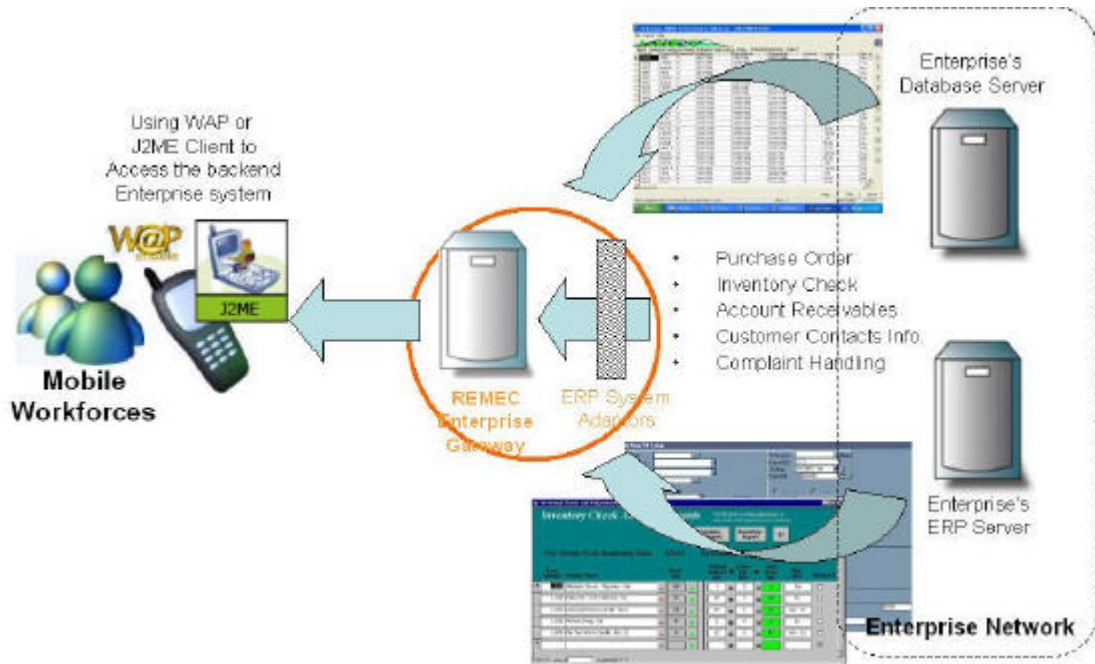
Using WAP or J2ME Client to Access the backend Enterprise system

W@P

J2ME

Mobile Workforces

REMEC Enterprise Gateway

ERP System Adaptors

• Purchase Order
• Inventory Check
• Account Receivables
• Customer Contacts Info.
• Complaint Handling

Enterprise's Database Server

Enterprise's ERP Server

Inventory Check

Enterprise Network